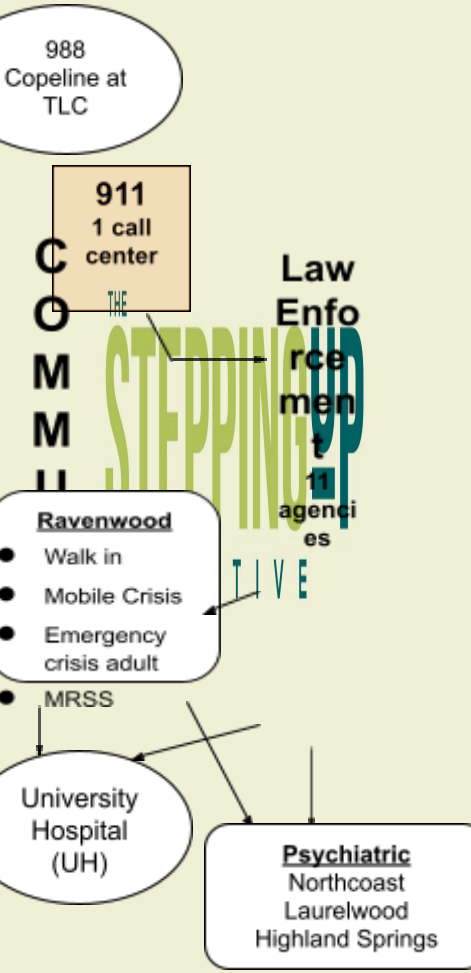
988 Copeline at TLC

911
1 call center

C
O
M
M
U

THE STEPPING UP

TIVE

Law Enforcement
11 agencies

Ravenwood
- Walk in
- Mobile Crisis
- Emergency crisis adult
- MRSS

University Hospital (UH)

Psychiatric
Northcoast
Laurelwood
Highland Springs